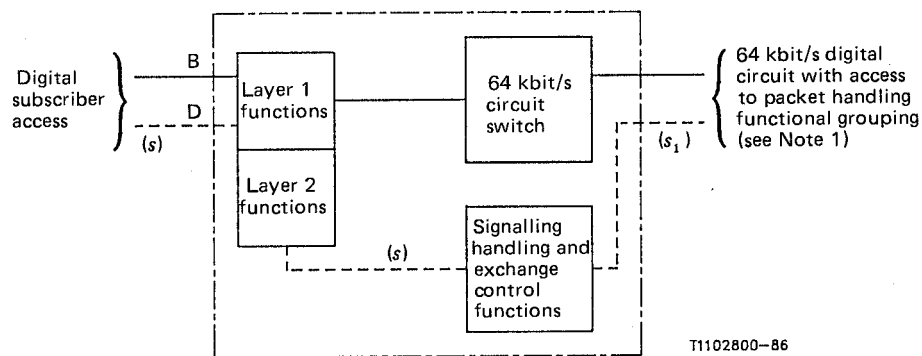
Digital subscriber access

B

D

$(s)$

Layer 1 functions

Layer 2 functions

64 kbit/s circuit switch

Signalling handling and exchange control functions

$(s)$

$(s_1)$

64 kbit/s digital circuit with access to packet handling functional grouping (see Note 1)

T1102800–86